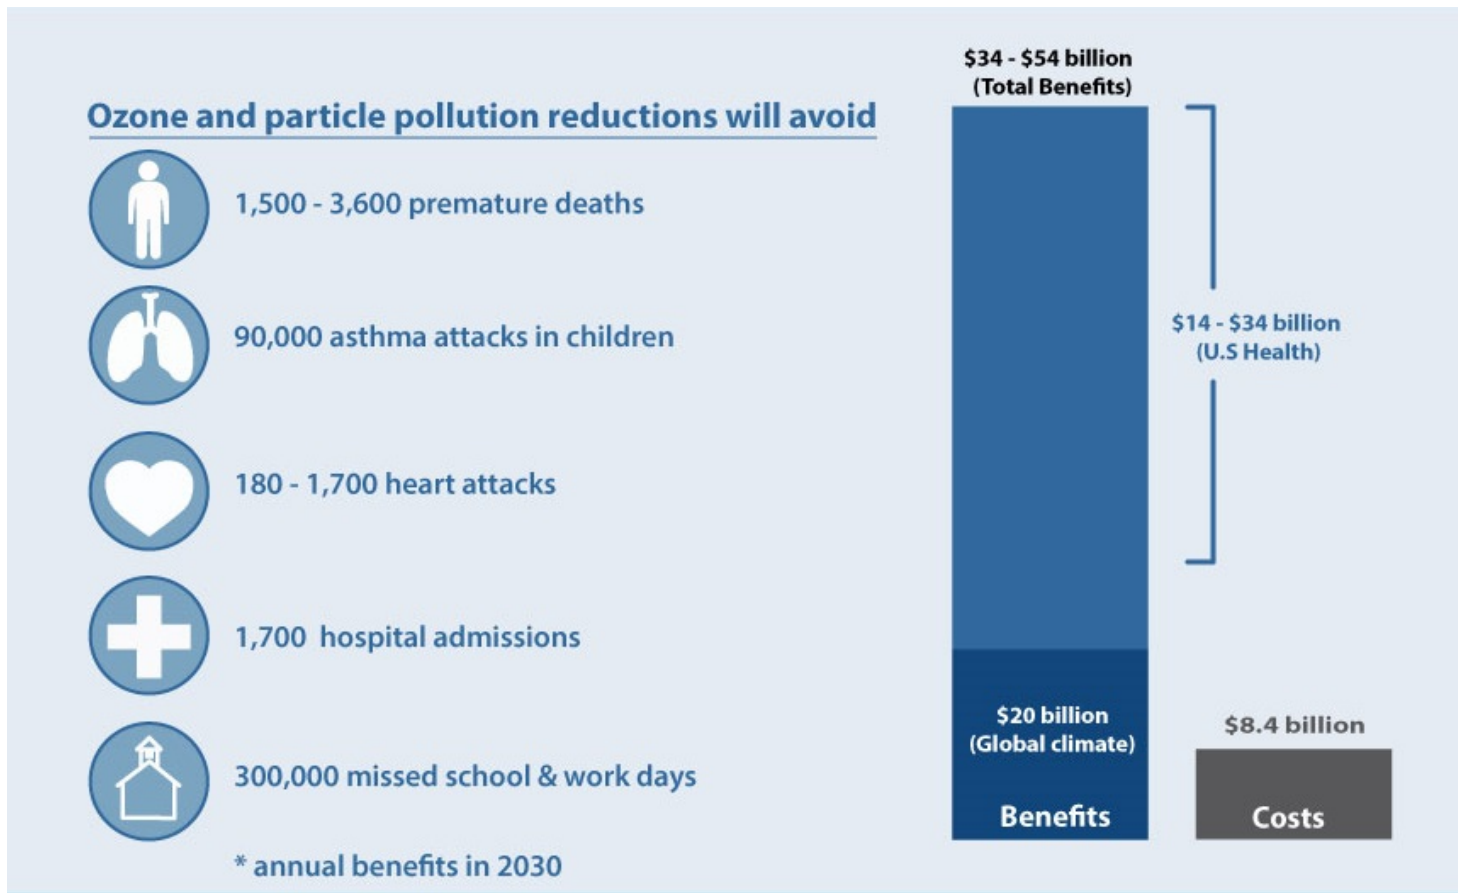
Ozone and particle pollution reductions will avoid

1,500 - 3,600 premature deaths

90,000 asthma attacks in children

180 - 1,700 heart attacks

1,700 hospital admissions

300,000 missed school & work days

* annual benefits in 2030

$34 - $54 billion (Total Benefits)

$14 - $34 billion (U.S Health)

$20 billion (Global climate)

Benefits

$8.4 billion

Costs